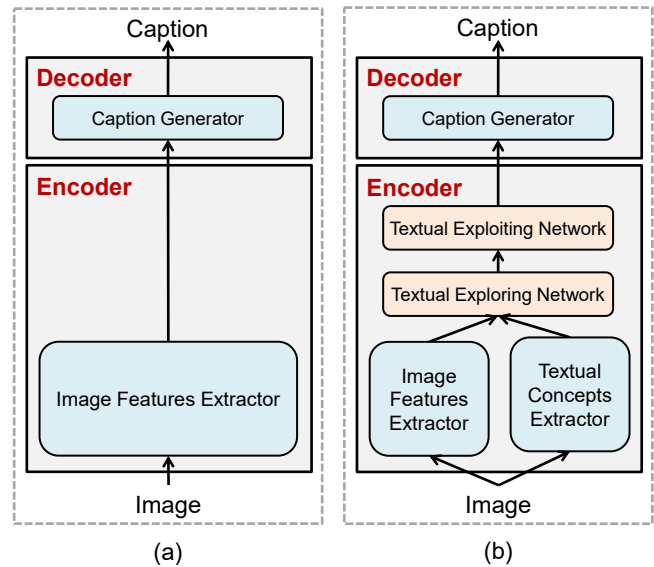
Caption

Decoder

Caption Generator

Encoder

Image Features Extractor

Image

(a)

Caption

Decoder

Caption Generator

Encoder

Textual Exploiting Network

Textual Exploring Network

Image Features Extractor

Textual Concepts Extractor

Image

(b)